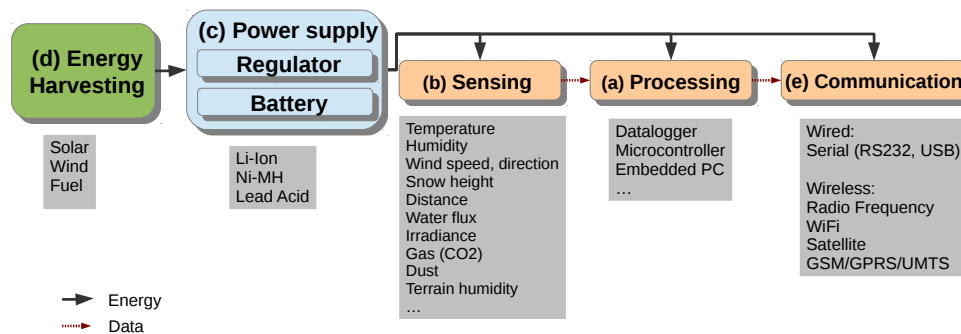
(d) Energy Harvesting

Solar
Wind
Fuel

(c) Power supply
Regulator
Battery

Li-Ion
Ni-MH
Lead Acid

(b) Sensing

Temperature
Humidity
Wind speed, direction
Snow height
Distance
Water flux
Irradiance
Gas (CO2)
Dust
Terrain humidity
…

(a) Processing

Datalogger
Microcontroller
Embedded PC
…

(e) Communication

Wired:
Serial (RS232, USB)

Wireless:
Radio Frequency
WiFi
Satellite
GSM/GPRS/UMTS

Energy
Data